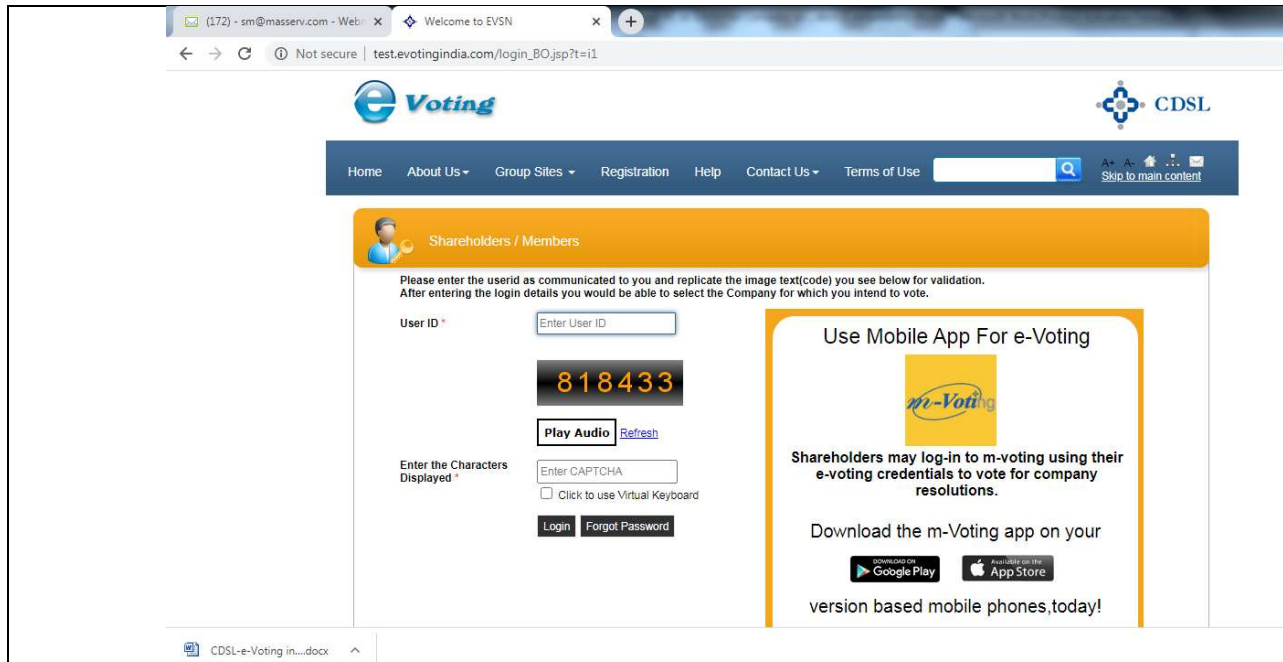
(172) - sm@masserv.com - Web ×
Welcome to EVSN ×
+

Not secure | test.evotingindia.com/login_BO.jsp?t=i1

e Voting

CDSL

Home
About Us
Group Sites
Registration
Help
Contact Us
Terms of Use

A+ A-
Skip to main content

Shareholders / Members

Please enter the userid as communicated to you and replicate the image text(code) you see below for validation.
After entering the login details you would be able to select the Company for which you intend to vote.

User ID *
Enter User ID

818433

Play Audio Refresh

Enter the Characters Displayed *
Enter CAPTCHA
Click to use Virtual Keyboard

Login
Forgot Password

Use Mobile App For e-Voting

m-Voting

Shareholders may log-in to m-voting using their e-voting credentials to vote for company resolutions.

Download the m-Voting app on your

DOWNLOAD ON Google Play
Available on the App Store

version based mobile phones,today!

CDSL-e-Voting in....docx